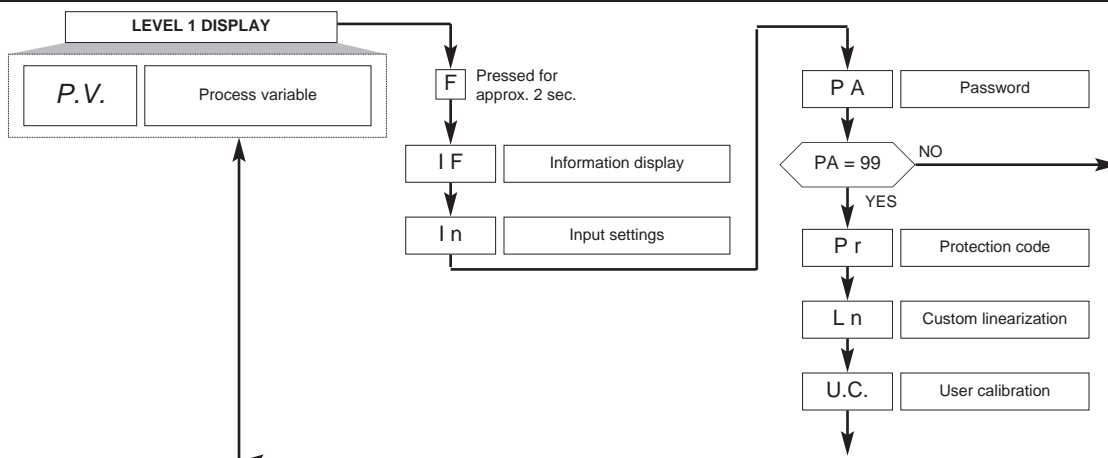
LEVEL 1 DISPLAY

P.V.

Process variable

F

Pressed for approx. 2 sec.

I F

Information display

I n

Input settings

P A

Password

PA = 99

NO

YES

P r

Protection code

L n

Custom linearization

U.C.

User calibration